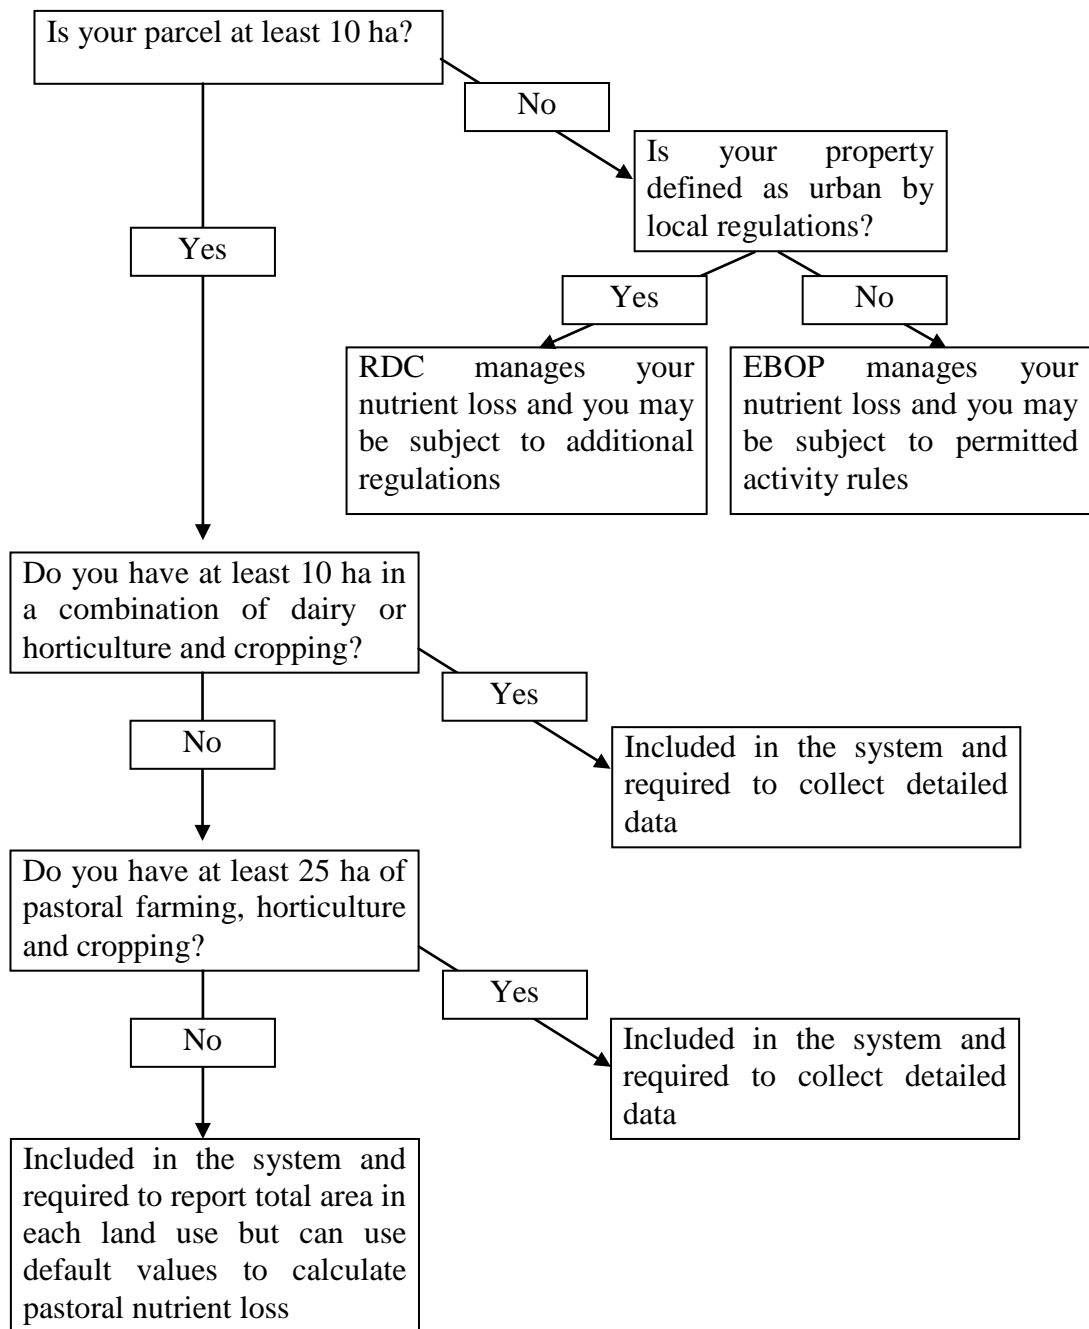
Is your parcel at least 10 ha?

No

Is your property defined as urban by local regulations?

Yes

Yes

No

RDC manages your nutrient loss and you may be subject to additional regulations

EBOP manages your nutrient loss and you may be subject to permitted activity rules

Do you have at least 10 ha in a combination of dairy or horticulture and cropping?

Yes

Included in the system and required to collect detailed data

No

Do you have at least 25 ha of pastoral farming, horticulture and cropping?

Yes

Included in the system and required to collect detailed data

No

Included in the system and required to report total area in each land use but can use default values to calculate pastoral nutrient loss